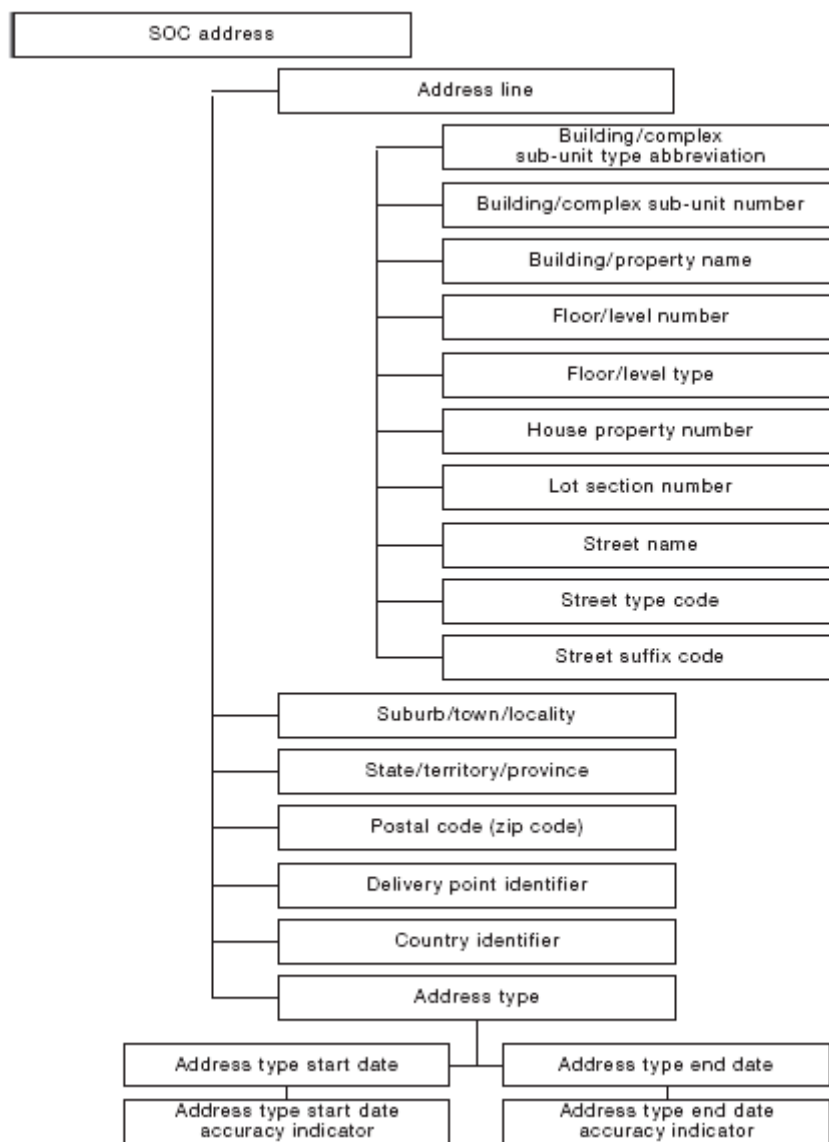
SOC address

Address line

Building/complex sub-unit type abbreviation

Building/complex sub-unit number

Building/property name

Floor/level number

Floor/level type

House property number

Lot section number

Street name

Street type code

Street suffix code

Suburb/town/locality

State/territory/province

Postal code (zip code)

Delivery point identifier

Country identifier

Address type

Address type start date

Address type end date

Address type start date accuracy indicator

Address type end date accuracy indicator